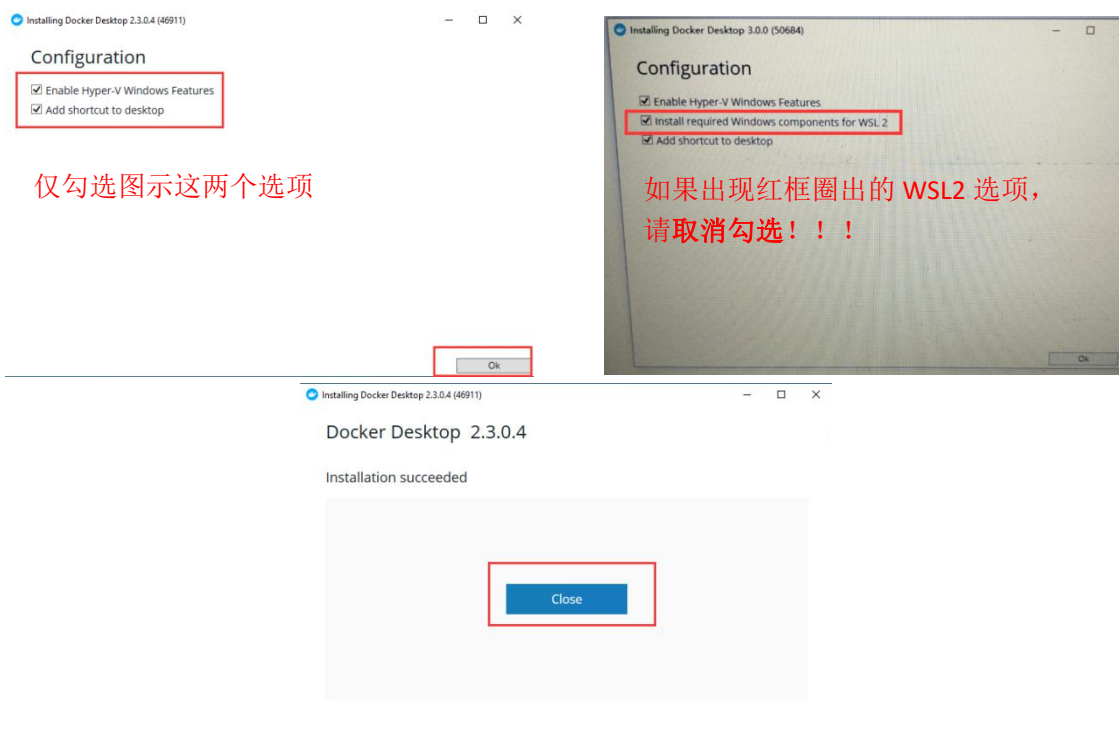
Installing Docker Desktop 2.3.0.4 (46911)

Configuration

☑ Enable Hyper-V Windows Features
☑ Add shortcut to desktop

仅勾选图示这两个选项

Ok

Installing Docker Desktop 3.0.0 (50684)

Configuration

☑ Enable Hyper-V Windows Features
☑ Install required Windows components for WSL 2
☑ Add shortcut to desktop

如果出现红框圈出的 WSL2 选项，请取消勾选！！！

Ok

Installing Docker Desktop 2.3.0.4 (46911)

Docker Desktop 2.3.0.4

Installation succeeded

Close